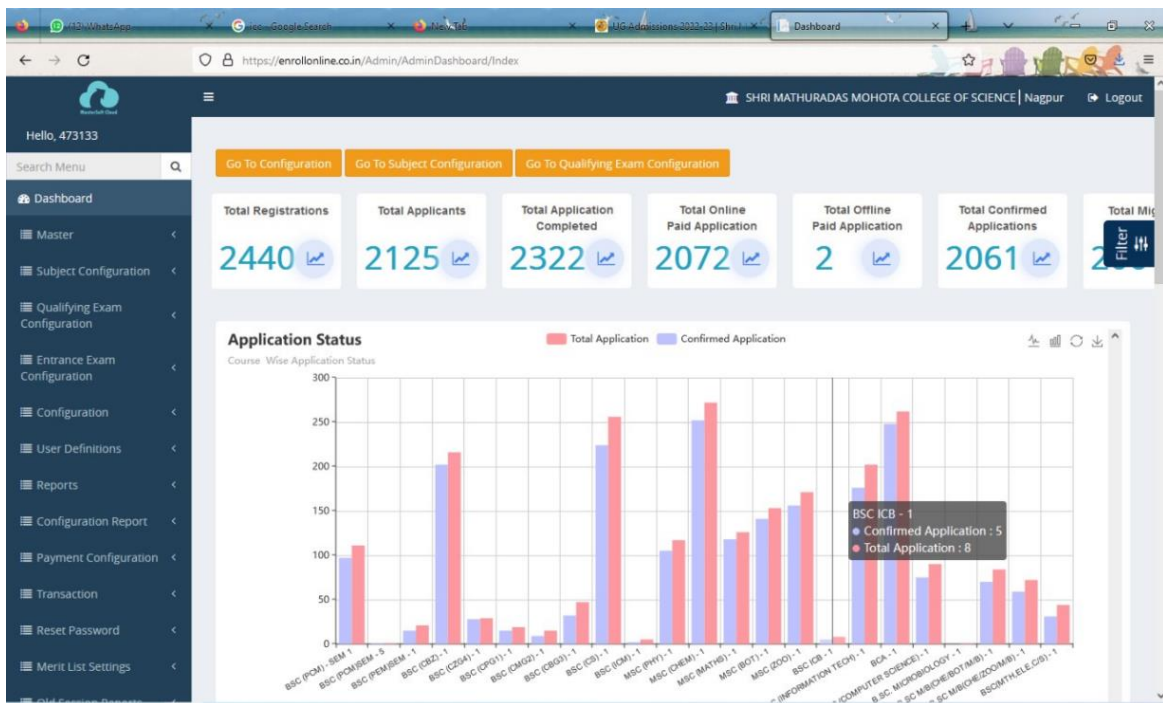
(12) WhatsApp | Google Search | New Tab | UG Admissions 2022-23 | Shri | Dashboard

https://enrollonline.co.in/Admin/AdminDashboard/Index

SHRI MATHURADAS MOHOTA COLLEGE OF SCIENCE | Nagpur Logout

Hello, 473133

Search Menu

Dashboard
Master
Subject Configuration
Qualifying Exam Configuration
Entrance Exam Configuration
Configuration
User Definitions
Reports
Configuration Report
Payment Configuration
Transaction
Reset Password
Merit List Settings

Go To Configuration | Go To Subject Configuration | Go To Qualifying Exam Configuration

| Total Registrations | Total Applicants | Total Application Completed | Total Online Paid Application | Total Offline Paid Application | Total Confirmed Applications | Total Mi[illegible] |
|---|---|---|---|---|---|---|
| 2440 | 2125 | 2322 | 2072 | 2 | 2061 | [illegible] |

Filter

Application Status
Course Wise Application Status
Total Application Confirmed Application

300
250
200
150
100
50
0

BSC (PCM) - SEM 1, BSC (PCM)SEM - 5, BSC (PEM)SEM - 1, BSC (CBZ) - 1, BSC (CZG4) - 1, BSC (CPG1) - 1, BSC (CMG2) - 1, BSC (CBG3) - 1, BSC (CS) - 1, BSC (ICM) - 1, MSC (PHY) - 1, MSC (CHEM) - 1, MSC (MATHS) - 1, MSC (BOT) - 1, MSC (ZOO) - 1, BSC ICB - 1, (INFORMATION TECH) - 1, BCA - 1, COMPUTER SCIENCE) - 1, B.SC MICROBIOLOGY - 1, B.SC M/B(CHE/BOT/M/B) - 1, B.SC M/B(CHE/ZOO/M/B) - 1, BSC(MTH,ELE,C/S) - 1

BSC ICB - 1
Confirmed Application : 5
Total Application : 8